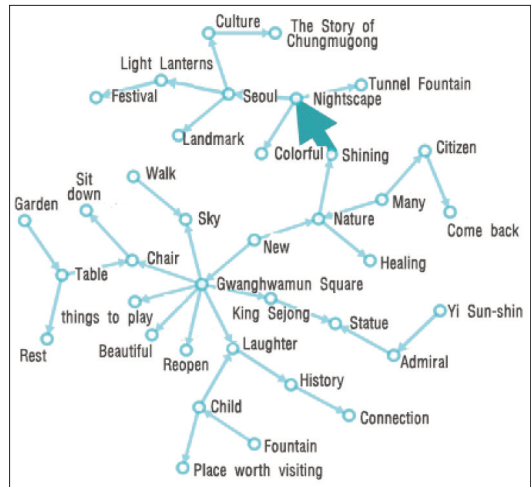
Culture
The Story of Chungmugong
Light Lanterns
Festival
Seoul
Nightscape
Tunnel Fountain
Landmark
Colorful
Shining
Citizen
Sit down
Walk
Many
Garden
Sky
Nature
Come back
New
Healing
Table
Chair
Gwanghwamun Square
things to play
King Sejong
Yi Sun-shin
Statue
Rest
Beautiful
Reopen
Laughter
Admiral
History
Child
Connection
Fountain
Place worth visiting